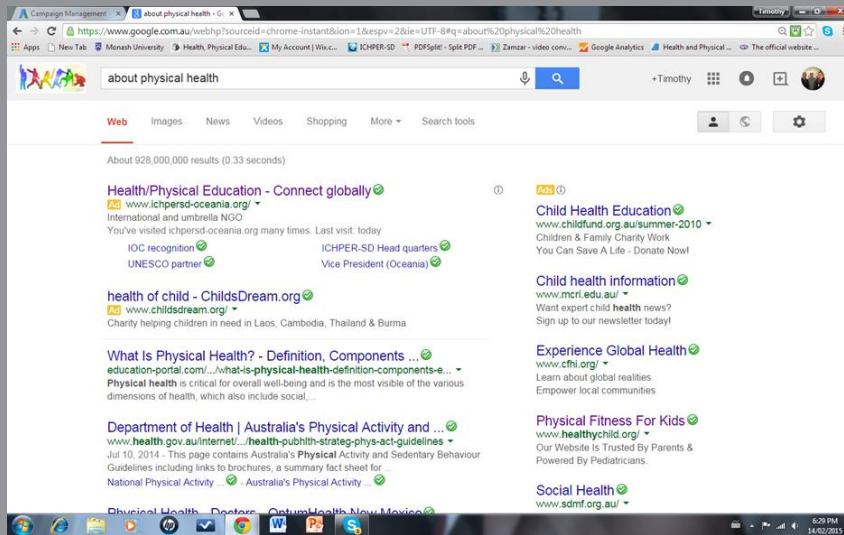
Campaign Management | × about physical health - G ×

Timothy

https://www.google.com.au/webhp?sourceid=chrome-instant&ion=1&espv=2&ie=UTF-8#q=about%20physical%20health

Apps New Tab Monash University Health, Physical Edu... My Account | Wix.c... ICHPER-SD PDFSplit! - Split PDF ... Zamzar - video conv... Google Analytics Health and Physical ... The official website ...

about physical health

+Timothy

Web Images News Videos Shopping More Search tools

About 928,000,000 results (0.33 seconds)

Health/Physical Education - Connect globally
Ad www.ichpersd-oceania.org/
International and umbrella NGO
You've visited ichpersd-oceania.org many times. Last visit: today
IOC recognition
UNESCO partner
ICHPER-SD Head quarters
Vice President (Oceania)

health of child - ChildsDream.org
Ad www.childsdream.org/
Charity helping children in need in Laos, Cambodia, Thailand & Burma

What Is Physical Health? - Definition, Components ...
education-portal.com/.../what-is-physical-health-definition-components-e...
Physical health is critical for overall well-being and is the most visible of the various dimensions of health, which also include social,...

Department of Health | Australia's Physical Activity and ...
www.health.gov.au/internet/.../health-pubhlth-strateg-phys-act-guidelines
Jul 10, 2014 - This page contains Australia's Physical Activity and Sedentary Behaviour Guidelines including links to brochures, a summary fact sheet for ...
National Physical Activity ... - Australia's Physical Activity ...

Physical Health - Doctors - OptumHealth New Mexico

Ads

Child Health Education
www.childfund.org.au/summer-2010
Children & Family Charity Work
You Can Save A Life - Donate Now!

Child health information
www.mcri.edu.au/
Want expert child health news?
Sign up to our newsletter today!

Experience Global Health
www.cfhi.org/
Learn about global realities
Empower local communities

Physical Fitness For Kids
www.healthychild.org/
Our Website Is Trusted By Parents & Powered By Pediatricians.

Social Health
www.sdmf.org.au/

6:29 PM
14/02/2015